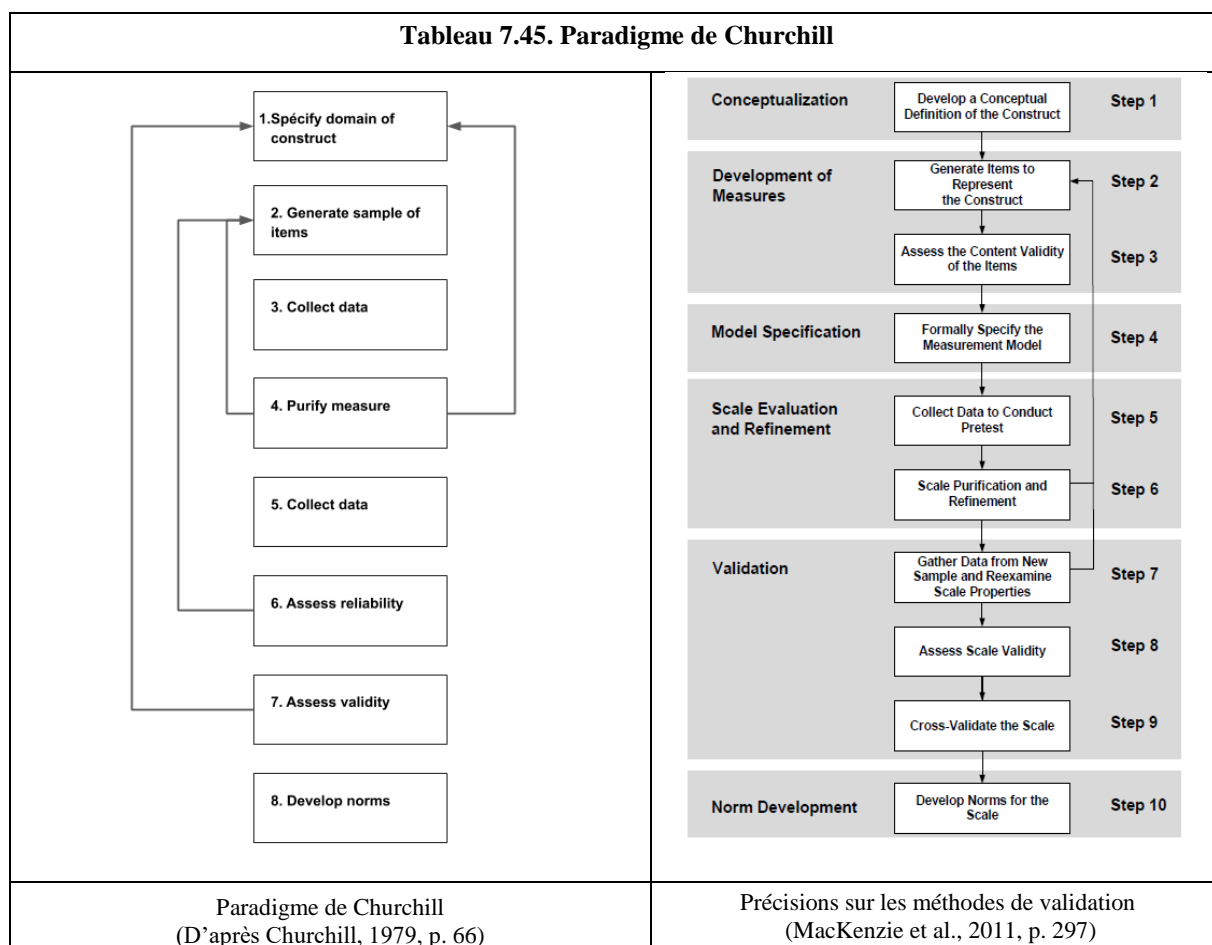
Tableau 7.45. Paradigme de Churchill

1.Spécify domain of construct

2. Generate sample of items

3. Collect data

4. Purify measure

5. Collect data

6. Assess reliability

7. Assess validity

8. Develop norms

Conceptualization
Develop a Conceptual Definition of the Construct
Step 1

Development of Measures
Generate Items to Represent the Construct
Step 2
Assess the Content Validity of the Items
Step 3

Model Specification
Formally Specify the Measurement Model
Step 4

Scale Evaluation and Refinement
Collect Data to Conduct Pretest
Step 5
Scale Purification and Refinement
Step 6

Validation
Gather Data from New Sample and Reexamine Scale Properties
Step 7
Assess Scale Validity
Step 8
Cross-Validate the Scale
Step 9

Norm Development
Develop Norms for the Scale
Step 10

| Paradigme de Churchill (D'après Churchill, 1979, p. 66) | Précisions sur les méthodes de validation (MacKenzie et al., 2011, p. 297) |
|---|---|